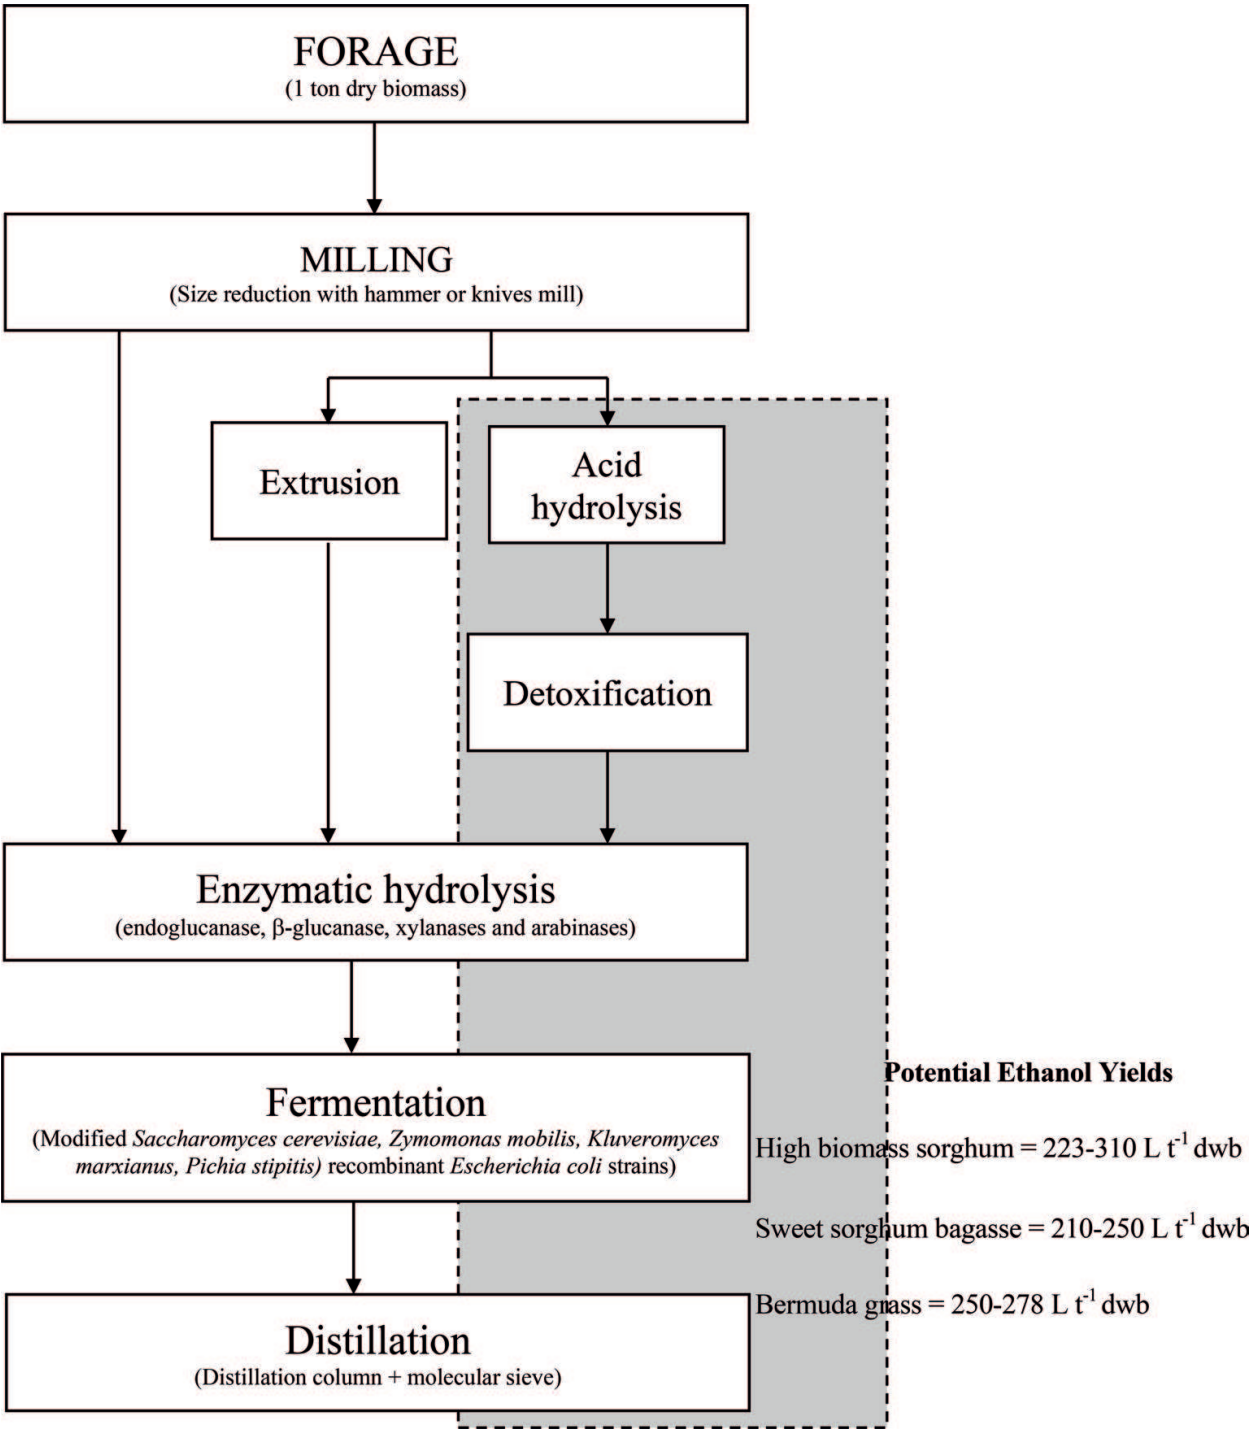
FORAGE
(1 ton dry biomass)

MILLING
(Size reduction with hammer or knives mill)

Extrusion

Acid hydrolysis

Detoxification

Enzymatic hydrolysis
(endoglucanase, β-glucanase, xylanases and arabinases)

Fermentation
(Modified *Saccharomyces cerevisiae, Zymomonas mobilis, Kluveromyces marxianus, Pichia stipitis)* recombinant *Escherichia coli* strains)

Distillation
(Distillation column + molecular sieve)

**Potential Ethanol Yields**

High biomass sorghum = 223-310 L $t^{-1}$ dwb

Sweet sorghum bagasse = 210-250 L $t^{-1}$ dwb

Bermuda grass = 250-278 L $t^{-1}$ dwb